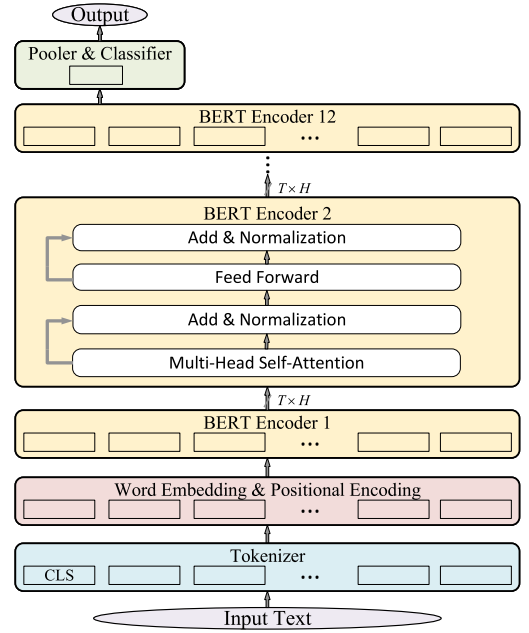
Output

Pooler & Classifier

BERT Encoder 12

...

$T \times H$

BERT Encoder 2

Add & Normalization

Feed Forward

Add & Normalization

Multi-Head Self-Attention

$T \times H$

BERT Encoder 1

...

Word Embedding & Positional Encoding

...

Tokenizer

CLS

...

Input Text